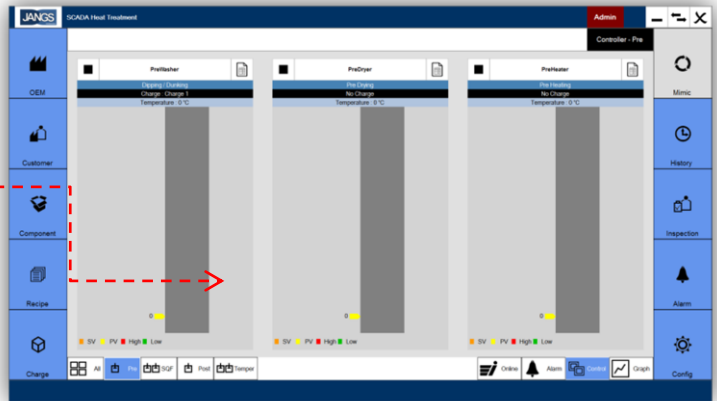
JANGS SCADA Heat Treatment

Admin

Controller - Pre

OEM

Customer

Component

Recipe

Charge

PreWasher
Dipping / Dunking
Charge : Charge 1
Temperature : 0 °C

0

SV PV High Low

PreDryer
Pre Drying
No Charge
Temperature : 0 °C

0

SV PV High Low

PreHeater
Pre Heating
No Charge
Temperature : 0 °C

0

SV PV High Low

Mimic

History

Inspection

Alarm

Config

All Pre SQF Post Temper

Online Alarm Control Graph